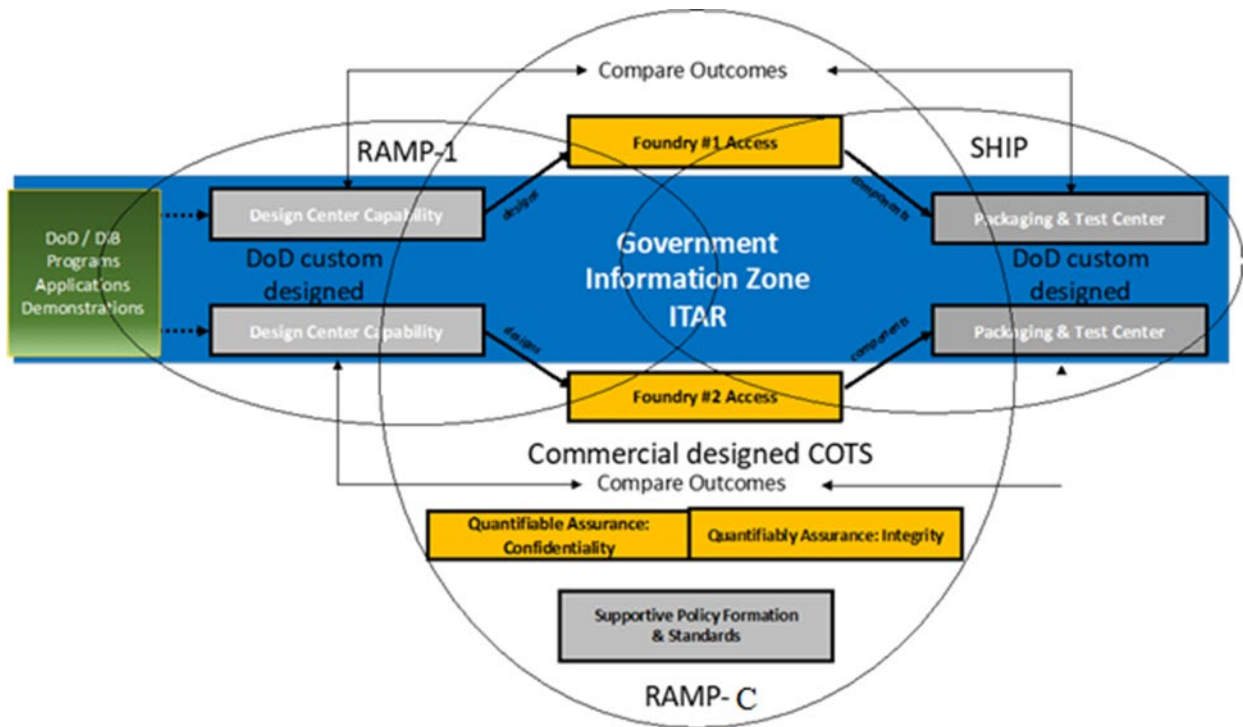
Compare Outcomes

RAMP-1

Foundry #1 Access

SHIP

DoD / DIB Programs Applications Demonstrations

Design Center Capability

designs

components

Packaging & Test Center

Government Information Zone ITAR

DoD custom designed

DoD custom designed

Design Center Capability

designs

components

Packaging & Test Center

Foundry #2 Access

Commercial designed COTS

Compare Outcomes

Quantifiable Assurance: Confidentiality

Quantifiably Assurance: Integrity

Supportive Policy Formation & Standards

RAMP- C